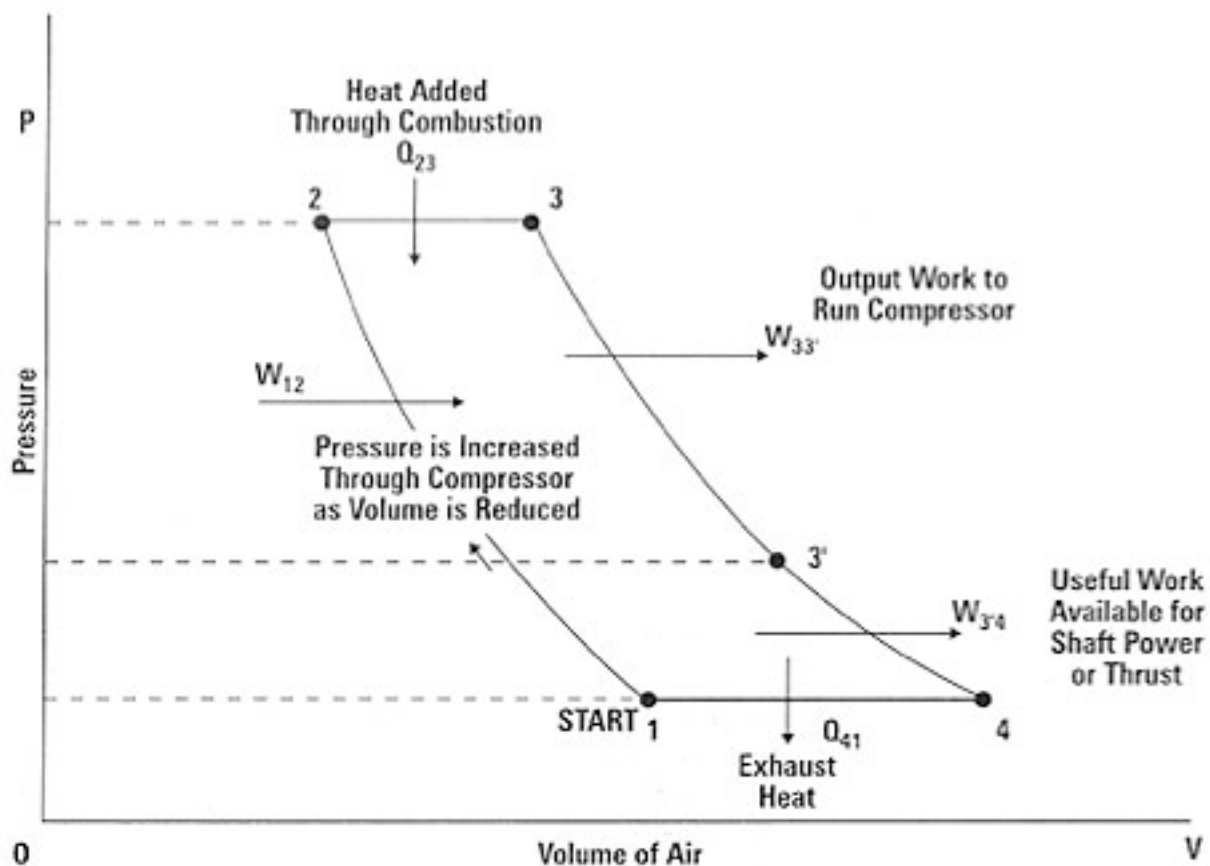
P

Pressure

Heat Added Through Combustion $Q_{23}$

2

3

Output Work to Run Compressor

$W_{33'}$

$W_{12}$

Pressure is Increased Through Compressor as Volume is Reduced

3'

Useful Work Available for Shaft Power or Thrust

$W_{3'4}$

START 1

$Q_{41}$

4

Exhaust Heat

0

Volume of Air

V